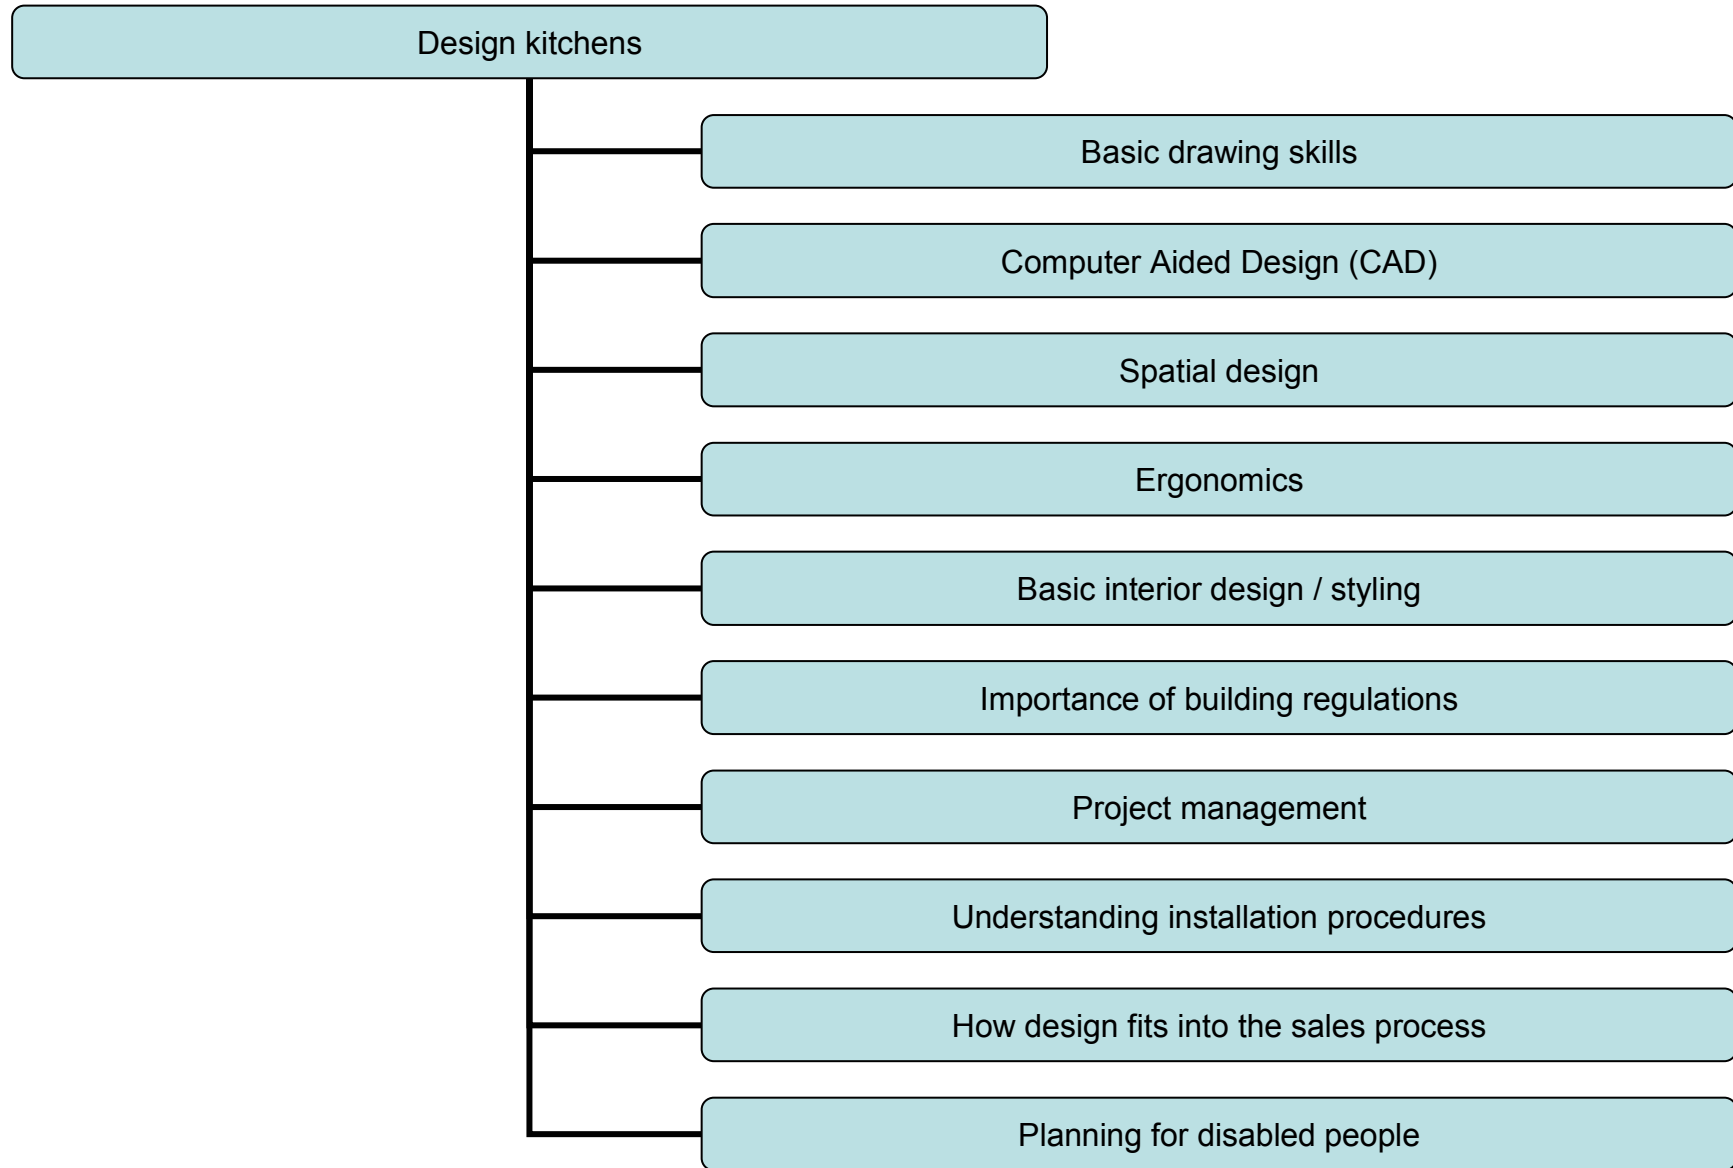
Design kitchens

Basic drawing skills

Computer Aided Design (CAD)

Spatial design

Ergonomics

Basic interior design / styling

Importance of building regulations

Project management

Understanding installation procedures

How design fits into the sales process

Planning for disabled people